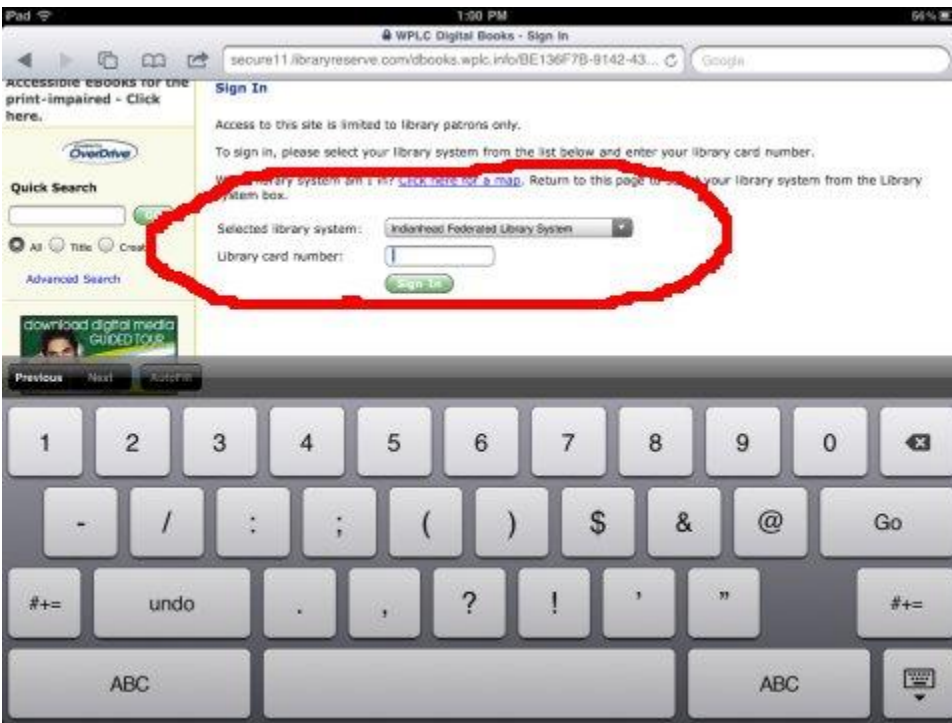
iPad 1:00 PM 66%

WPLC Digital Books - Sign In

secure11.libraryreserve.com/dbooks.wplc.info/BE136F7B-9142-43...

Google

Accessible eBooks for the print-impaired - Click here.

OverDrive

Quick Search

Go

All Title Creat

Advanced Search

download digital media GUIDED TOUR

Sign In

Access to this site is limited to library patrons only.

To sign in, please select your library system from the list below and enter your library card number.

What library system am I in? Click here for a map. Return to this page to select your library system from the Library System box.

Selected library system: Indianhead Federated Library System

Library card number:

Sign In

Previous Next AutoFill

1 2 3 4 5 6 7 8 9 0

- / : ; ( ) $ & @ Go

#+= undo . , ? ! ' " #+=

ABC ABC